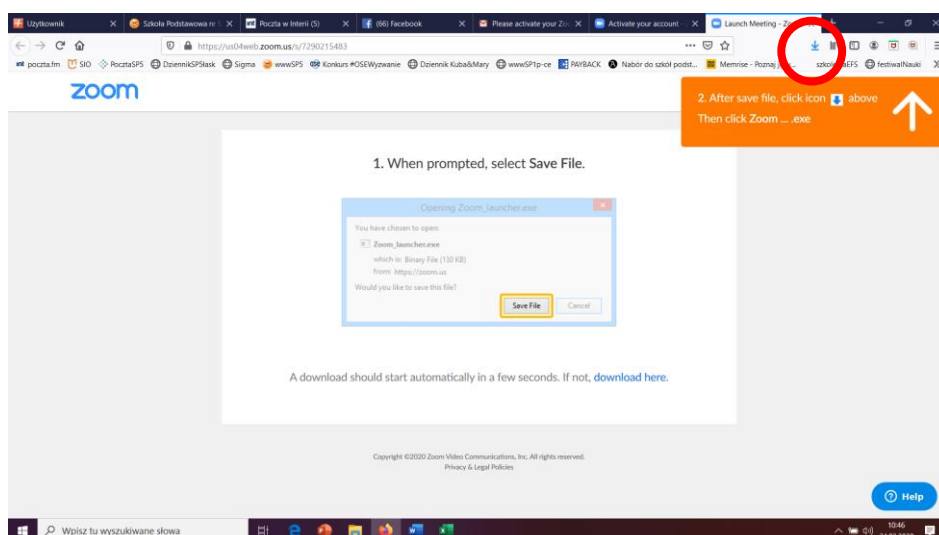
Użytkownik | Szkoła Podstawowa nr | Poczta w Interii (5) | (66) Facebook | Please activate your Zo | Activate your account | Launch Meeting - Zo

https://us04web.zoom.us/s/7290215483

poczta.fm | SIO | PocztaSP5 | DziennikSP5łask | Sigma | wwwSP5 | Konkurs #OSEWyzwanie | Dziennik Kuba&Mary | wwwSP1p-ce | PAYBACK | Nabór do szkół podst... | Memrise - Poznaj j... | szkoleEFS | festiwalNauki

zoom

2. After save file, click icon above
Then click Zoom ... .exe

1. When prompted, select Save File.

Opening Zoom_launcher.exe

You have chosen to open:
Zoom_launcher.exe
which is: Binary File (130 KB)
from: https://zoom.us
Would you like to save this file?

Save File | Cancel

A download should start automatically in a few seconds. If not, download here.

Copyright ©2020 Zoom Video Communications, Inc. All rights reserved.
Privacy & Legal Policies

Help

Wpisz tu wyszukiwane słowa

10:46